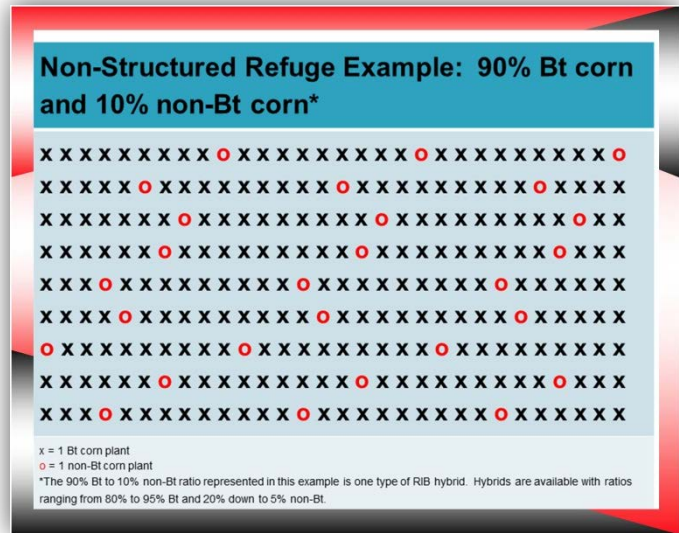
Non-Structured Refuge Example: 90% Bt corn and 10% non-Bt corn*

X X X X X X X X X O X X X X X X X X X O X X X X X X X X X O
X X X X X O X X X X X X X X X O X X X X X X X X X O X X X X
X X X X X X X O X X X X X X X X X O X X X X X X X X X O X X
X X X X X X O X X X X X X X X X O X X X X X X X X X O X X X
X X X O X X X X X X X X X O X X X X X X X X X O X X X X X X
X X X X O X X X X X X X X X O X X X X X X X X X O X X X X X
O X X X X X X X X X O X X X X X X X X X O X X X X X X X X X
X X X X X X O X X X X X X X X X O X X X X X X X X X O X X X
X X X O X X X X X X X X X O X X X X X X X X X O X X X X X X

x = 1 Bt corn plant
o = 1 non-Bt corn plant
*The 90% Bt to 10% non-Bt ratio represented in this example is one type of RIB hybrid. Hybrids are available with ratios ranging from 80% to 95% Bt and 20% down to 5% non-Bt.